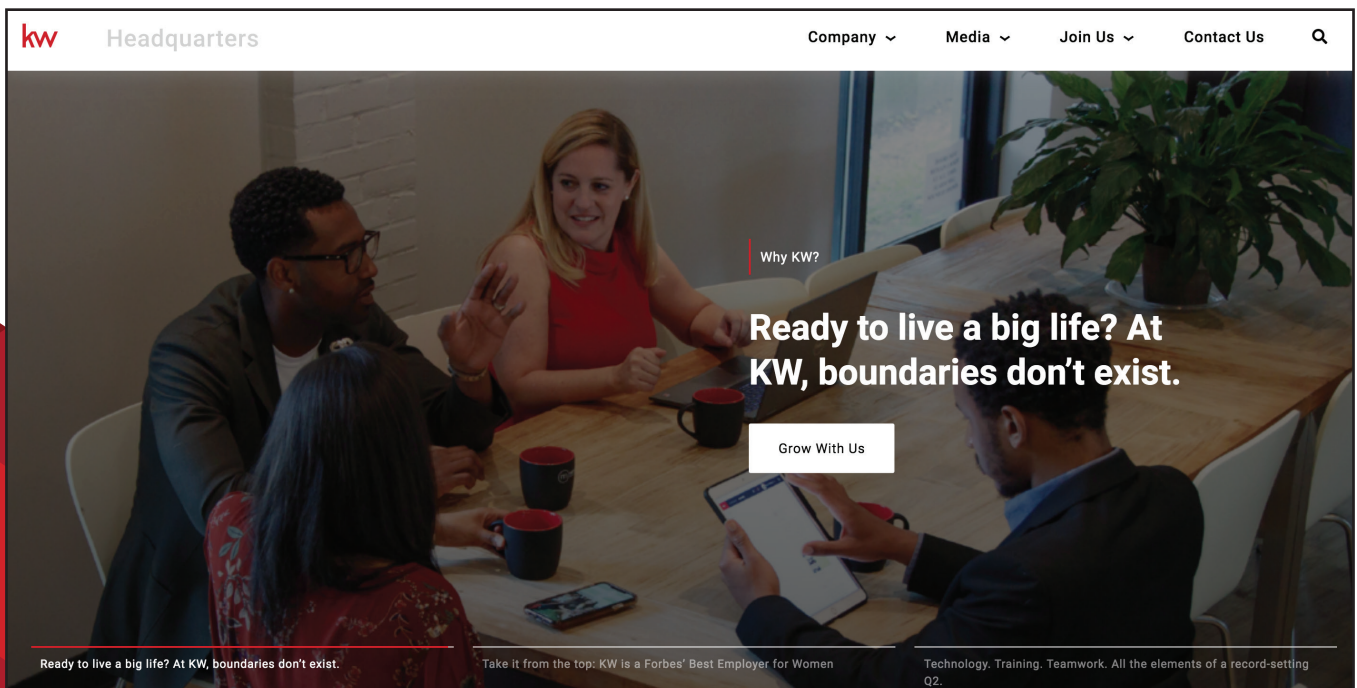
kw Headquarters

Company ⌄ Media ⌄ Join Us ⌄ Contact Us

Why KW?

Ready to live a big life? At KW, boundaries don’t exist.

Grow With Us

Ready to live a big life? At KW, boundaries don’t exist.

Take it from the top: KW is a Forbes’ Best Employer for Women

Technology. Training. Teamwork. All the elements of a record-setting Q2.